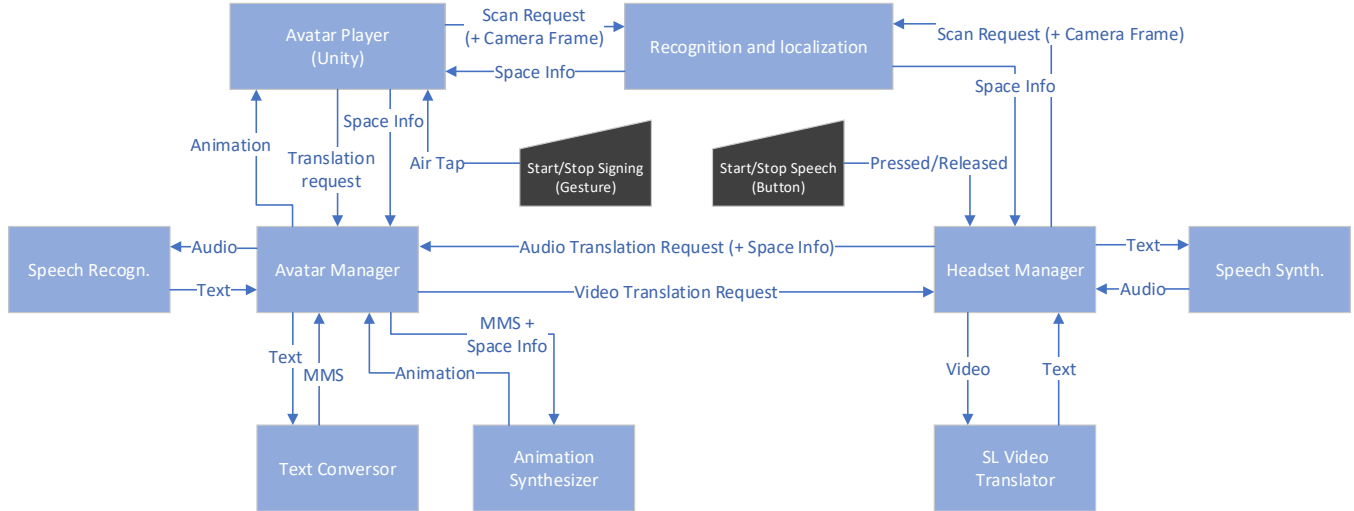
Avatar Player
(Unity)

Scan Request
(+ Camera Frame)

Recognition and localization

Scan Request (+ Camera Frame)

Space Info

Space Info

Animation

Translation
request

Space Info

Air Tap

Start/Stop Signing
(Gesture)

Start/Stop Speech
(Button)

Pressed/Released

Speech Recogn.

Audio

Text

Avatar Manager

Audio Translation Request (+ Space Info)

Video Translation Request

Headset Manager

Text

Audio

Speech Synth.

Text

MMS

MMS +
Space Info

Animation

Video

Text

Text Conversor

Animation
Synthesizer

SL Video
Translator